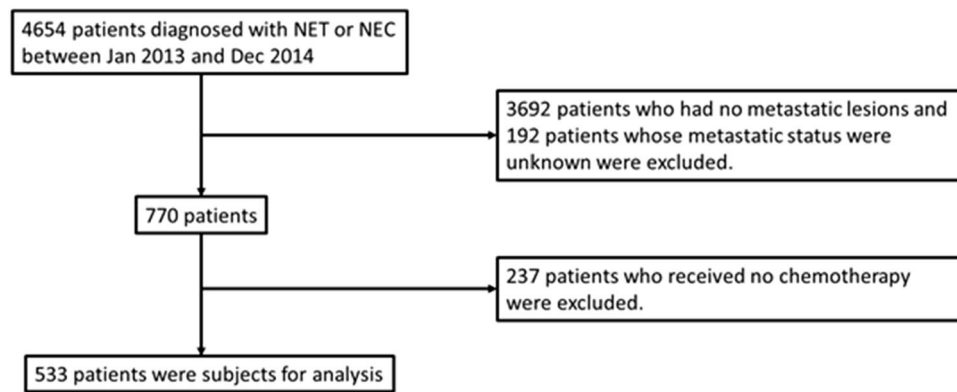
4654 patients diagnosed with NET or NEC between Jan 2013 and Dec 2014

3692 patients who had no metastatic lesions and 192 patients whose metastatic status were unknown were excluded.

770 patients

237 patients who received no chemotherapy were excluded.

533 patients were subjects for analysis